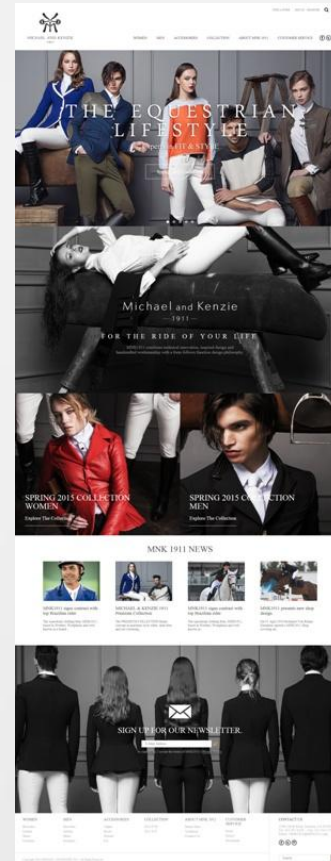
MICHAEL AND KENZIE

WOMEN MEN ACCESSORIES COLLECTION ABOUT MNK 1911 CUSTOMER SERVICE

THE EQUESTRIAN LIFESTYLE

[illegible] & STYLE

Michael and Kenzie

— 1911 —

FOR THE RIDE OF YOUR LIFE

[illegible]

SPRING 2015 COLLECTION WOMEN

Explore The Collection

SPRING 2015 COLLECTION MEN

Explore The Collection

MNK 1911 NEWS

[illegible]

SIGN UP FOR OUR NEWSLETTER

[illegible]

WOMEN MEN ACCESSORIES COLLECTION ABOUT MNK 1911 CUSTOMER SERVICE CONTACT US

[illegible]